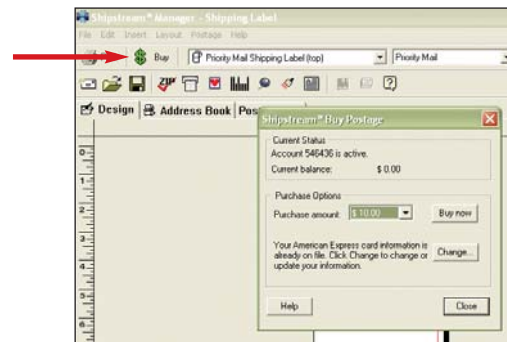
Shipstream™ Manager - Shipping Label
File Edit Insert Layout Postage Help
Buy
Priority Mail Shipping Label (top)
Priority Mail
Design
Address Book
Pos
Shipstream™ Buy Postage
Current Status
Account 546436 is active.
Current balance: $ 0.00
Purchase Options
Purchase amount: $ 10.00
Buy now
Your American Express card information is already on file. Click Change to change or update your information.
Change...
Help
Close